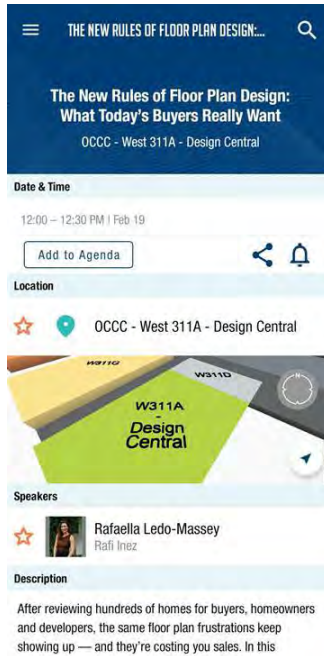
THE NEW RULES OF FLOOR PLAN DESIGN:...

The New Rules of Floor Plan Design: What Today's Buyers Really Want

OCCC - West 311A - Design Central

Date & Time

12:00 – 12:30 PM | Feb 19

Add to Agenda

Location

OCCC - West 311A - Design Central

W311C

W311D

W311A - Design Central

Speakers

Rafaella Ledo-Massey

Rafi Inez

Description

After reviewing hundreds of homes for buyers, homeowners and developers, the same floor plan frustrations keep showing up — and they're costing you sales. In this